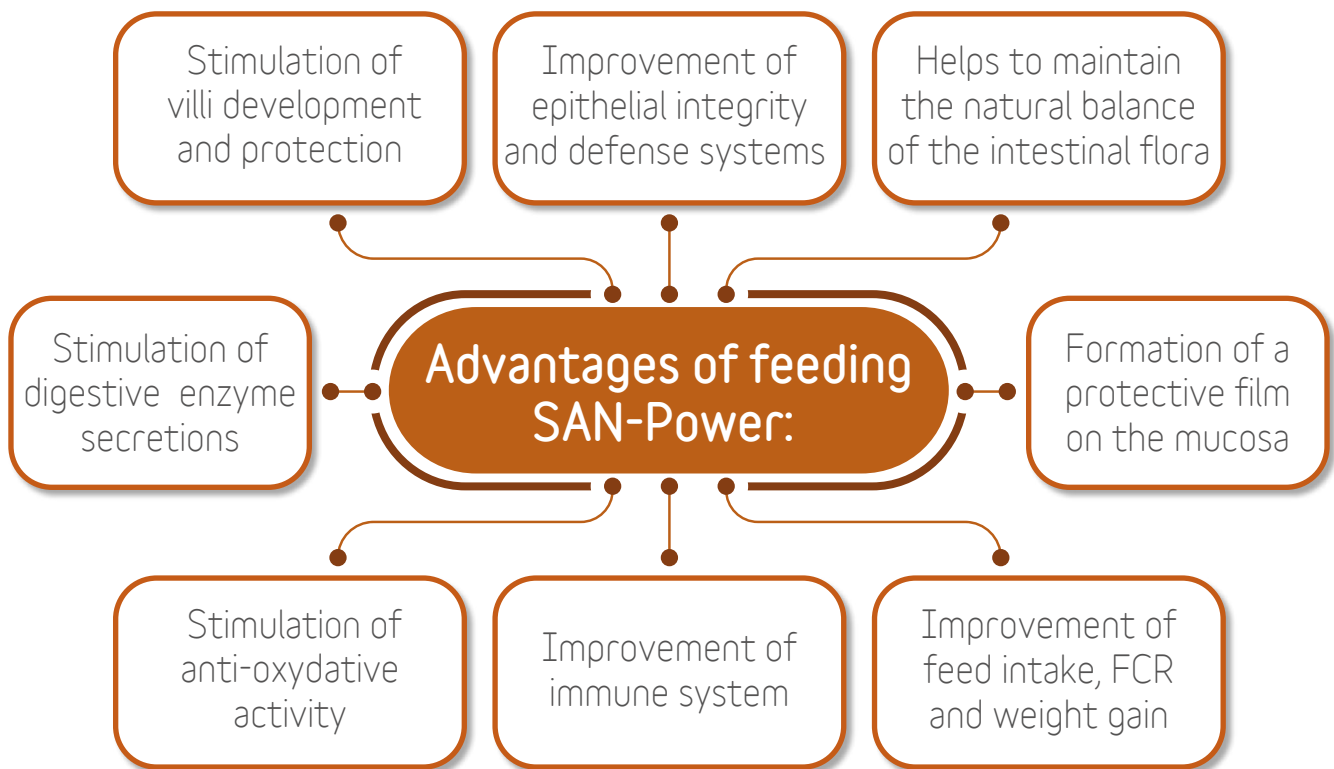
Stimulation of villi development and protection

Improvement of epithelial integrity and defense systems

Helps to maintain the natural balance of the intestinal flora

Stimulation of digestive enzyme secretions

Advantages of feeding SAN-Power:

Formation of a protective film on the mucosa

Stimulation of anti-oxydative activity

Improvement of immune system

Improvement of feed intake, FCR and weight gain